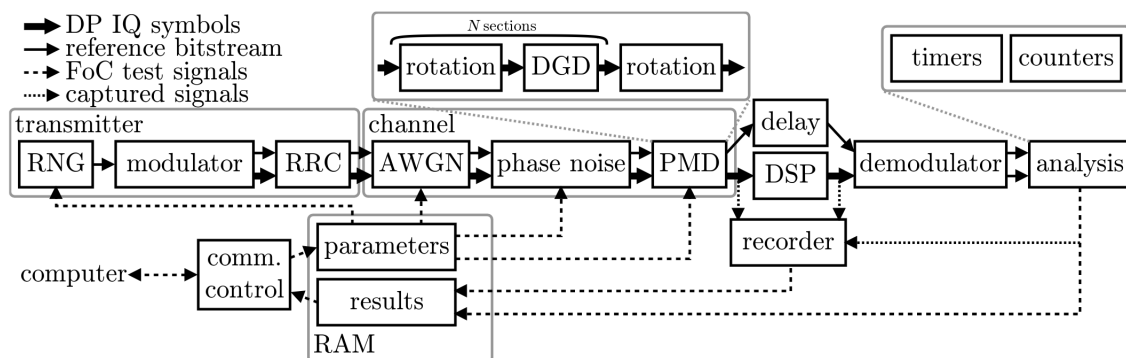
DP IQ symbols
reference bitstream
FoC test signals
captured signals

$N$ sections

rotation
DGD
rotation

timers
counters

transmitter
RNG
modulator
RRC

channel
AWGN
phase noise
PMD

delay
DSP
demodulator
analysis

recorder

computer
comm. control
parameters
results
RAM